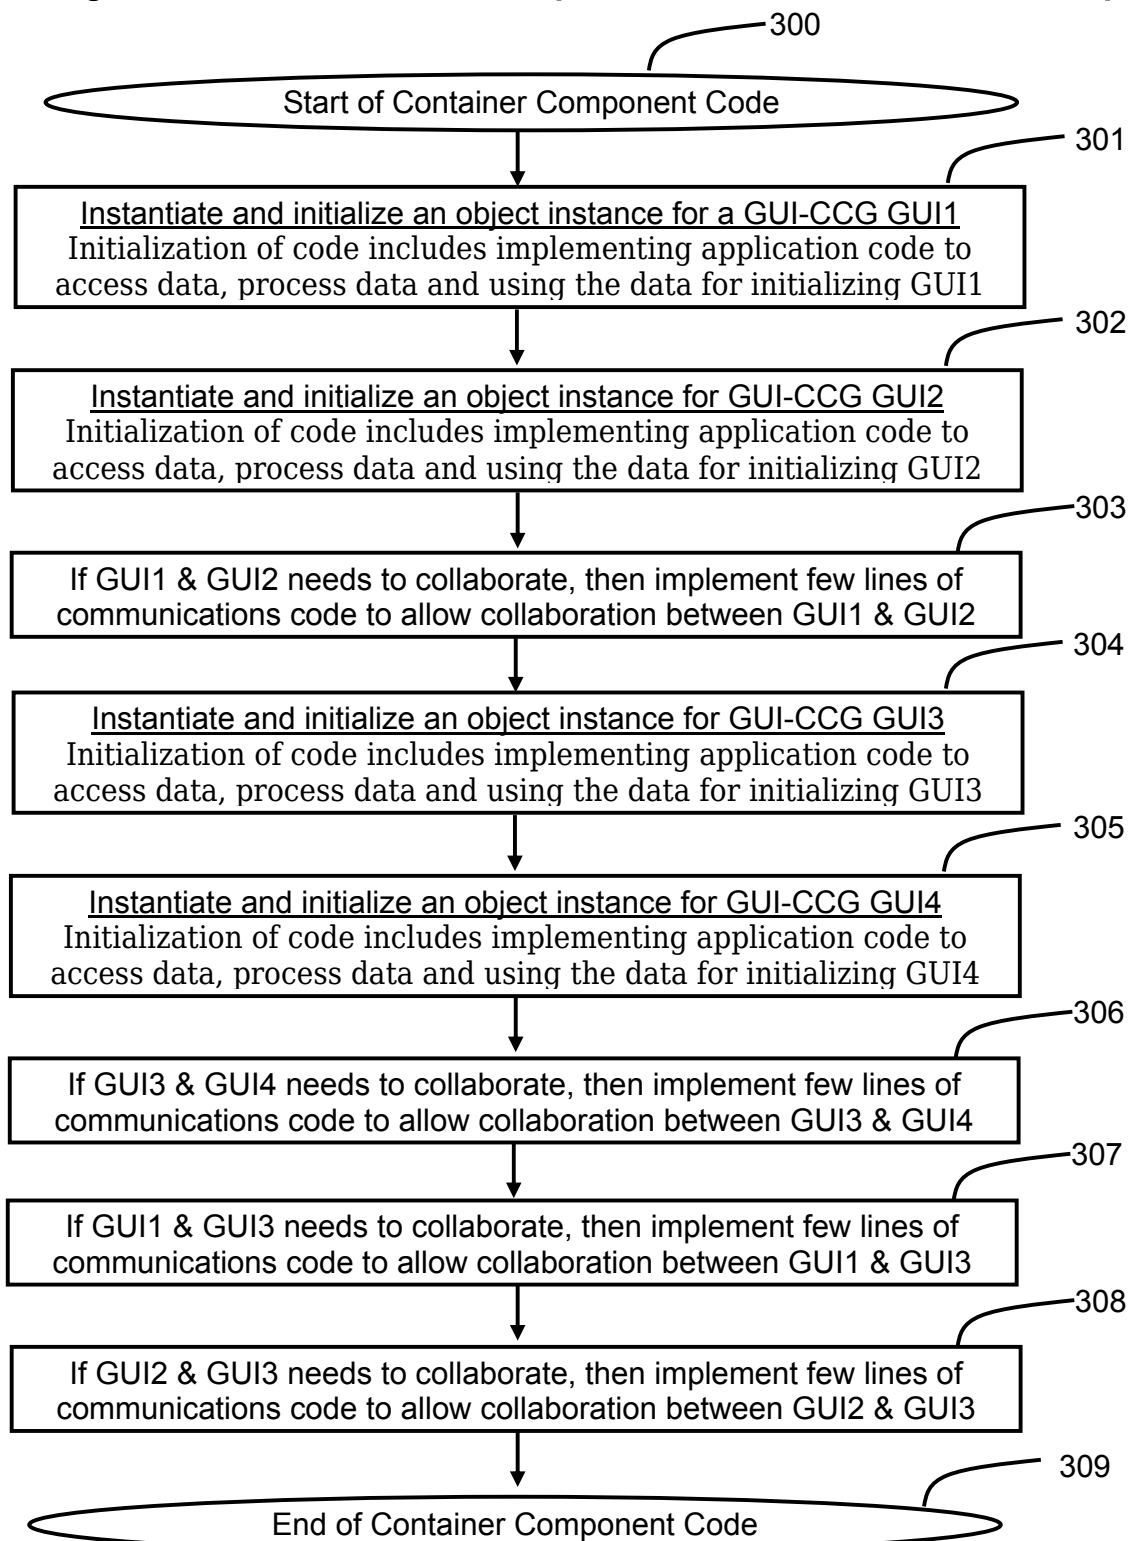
300

Start of Container Component Code

301

Instantiate and initialize an object instance for a GUI-CCG GUI1
Initialization of code includes implementing application code to access data, process data and using the data for initializing GUI1

302

Instantiate and initialize an object instance for GUI-CCG GUI2
Initialization of code includes implementing application code to access data, process data and using the data for initializing GUI2

303

If GUI1 & GUI2 needs to collaborate, then implement few lines of communications code to allow collaboration between GUI1 & GUI2

304

Instantiate and initialize an object instance for GUI-CCG GUI3
Initialization of code includes implementing application code to access data, process data and using the data for initializing GUI3

305

Instantiate and initialize an object instance for GUI-CCG GUI4
Initialization of code includes implementing application code to access data, process data and using the data for initializing GUI4

306

If GUI3 & GUI4 needs to collaborate, then implement few lines of communications code to allow collaboration between GUI3 & GUI4

307

If GUI1 & GUI3 needs to collaborate, then implement few lines of communications code to allow collaboration between GUI1 & GUI3

308

If GUI2 & GUI3 needs to collaborate, then implement few lines of communications code to allow collaboration between GUI2 & GUI3

309

End of Container Component Code